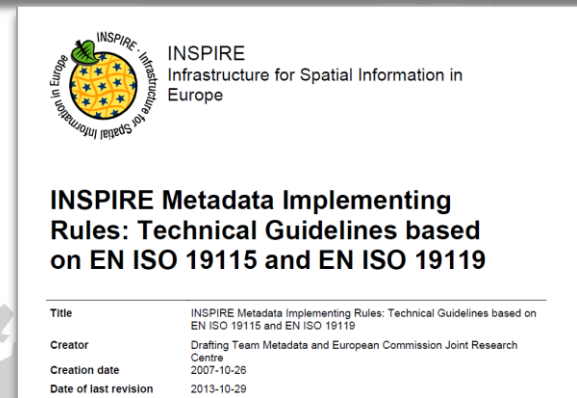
INSPIRE · Infrastructure for Spatial Information in Europe

INSPIRE
Infrastructure for Spatial Information in Europe

INSPIRE Metadata Implementing Rules: Technical Guidelines based on EN ISO 19115 and EN ISO 19119

| | |
|---|---|
| **Title** | INSPIRE Metadata Implementing Rules: Technical Guidelines based on EN ISO 19115 and EN ISO 19119 |
| **Creator** | Drafting Team Metadata and European Commission Joint Research Centre |
| **Creation date** | 2007-10-26 |
| **Date of last revision** | 2013-10-29 |